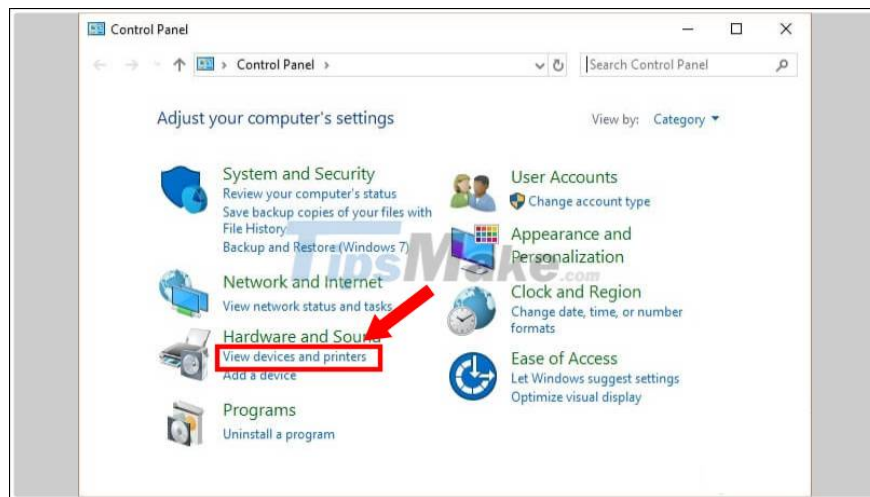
Control Panel

Control Panel

Search Control Panel

Adjust your computer's settings

View by: Category

System and Security
Review your computer's status
Save backup copies of your files with File History
Backup and Restore (Windows 7)

Network and Internet
View network status and tasks

Hardware and Sound
View devices and printers
Add a device

Programs
Uninstall a program

User Accounts
Change account type

Appearance and Personalization

Clock and Region
Change date, time, or number formats

Ease of Access
Let Windows suggest settings
Optimize visual display

TipsMake.com